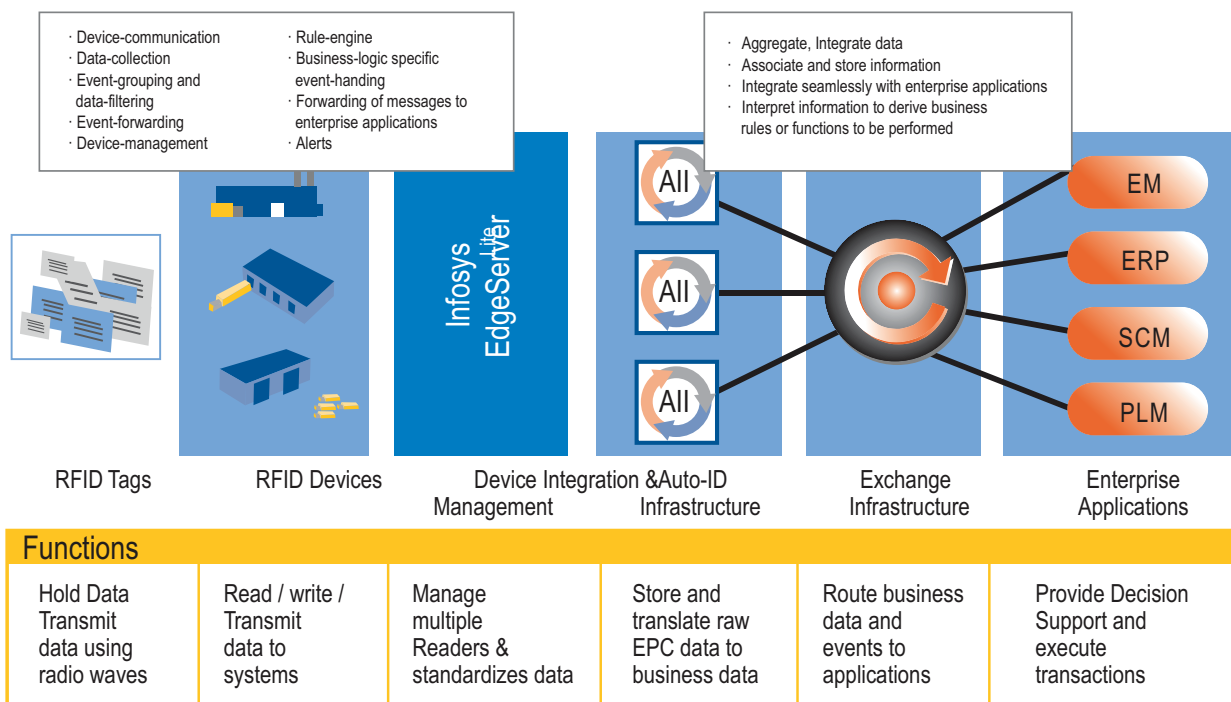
· Device-communication
· Data-collection
· Event-grouping and data-filtering
· Event-forwarding
· Device-management

· Rule-engine
· Business-logic specific event-handing
· Forwarding of messages to enterprise applications
· Alerts

· Aggregate, Integrate data
· Associate and store information
· Integrate seamlessly with enterprise applications
· Interpret information to derive business rules or functions to be performed

Infosys EdgeServer Lite

All

All

All

EM

ERP

SCM

PLM

RFID Tags

RFID Devices

Device Integration & Management

Auto-ID Infrastructure

Exchange Infrastructure

Enterprise Applications

Functions

| Hold Data Transmit data using radio waves | Read / write / Transmit data to systems | Manage multiple Readers & standardizes data | Store and translate raw EPC data to business data | Route business data and events to applications | Provide Decision Support and execute transactions |